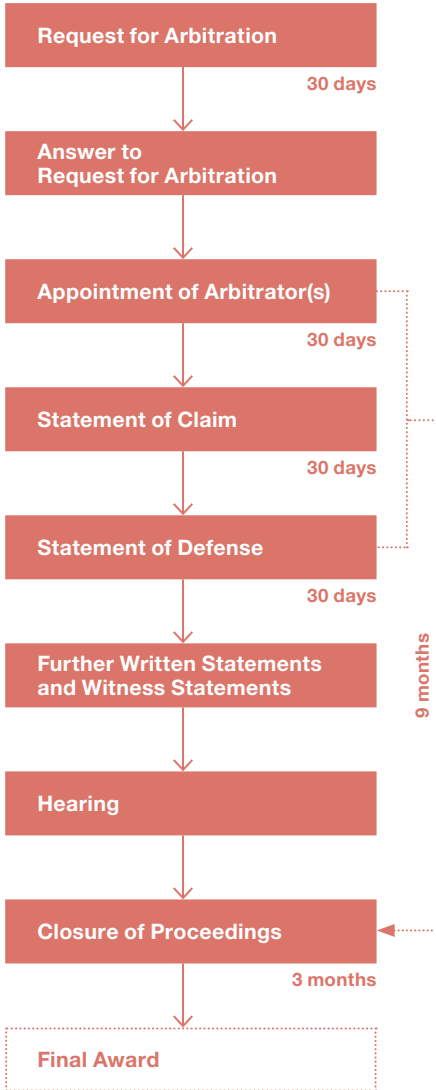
Request for Arbitration

30 days

Answer to Request for Arbitration

Appointment of Arbitrator(s)

30 days

Statement of Claim

30 days

Statement of Defense

30 days

Further Written Statements and Witness Statements

9 months

Hearing

Closure of Proceedings

3 months

Final Award